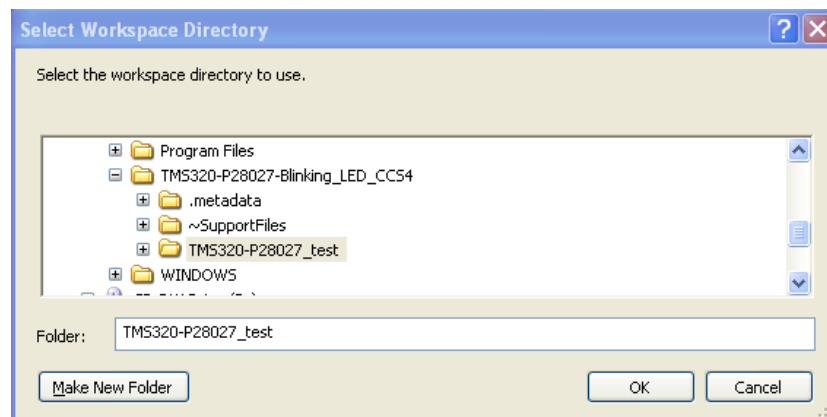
Select Workspace Directory

Select the workspace directory to use.

Program Files
TMS320-P28027-Blinking_LED_CCS4
.metadata
~SupportFiles
TMS320-P28027_test
WINDOWS
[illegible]

Folder: TMS320-P28027_test

Make New Folder

OK

Cancel